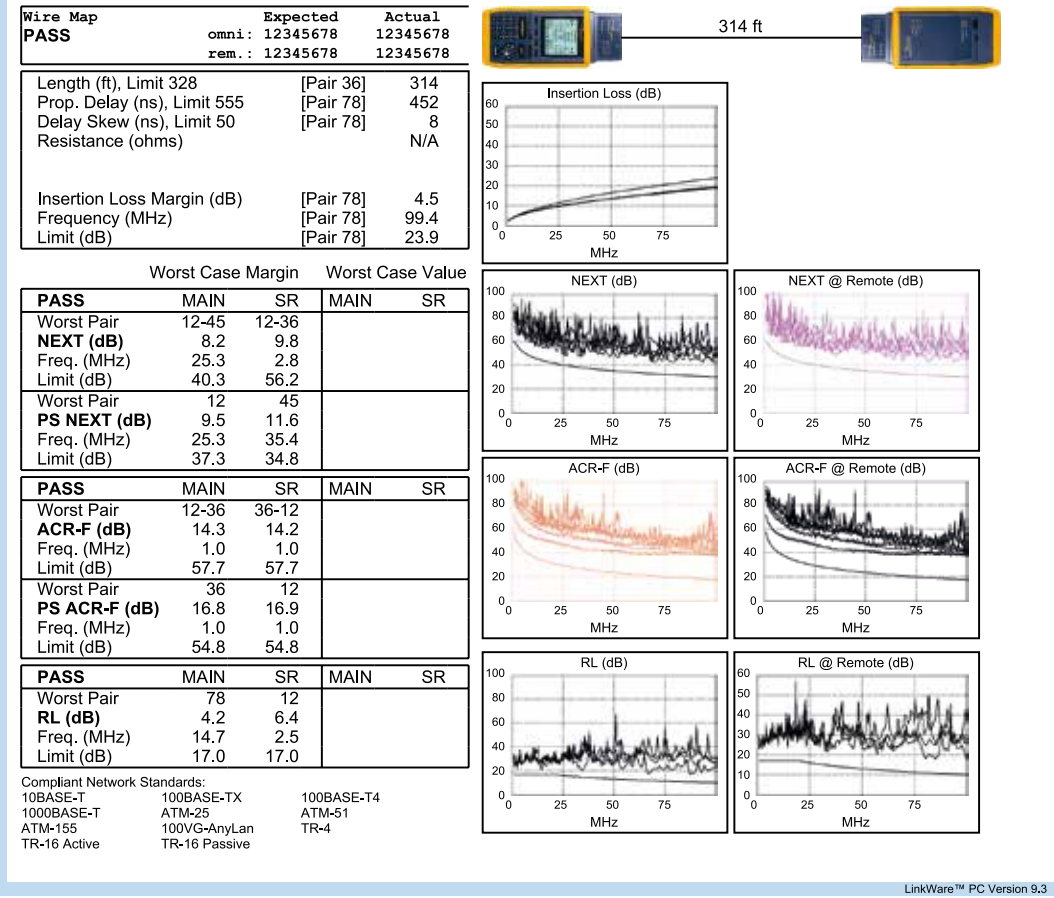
| Wire Map | | Expected | Actual |
|---|---|---|---|
| PASS | omni: | 12345678 | 12345678 |
| | rem.: | 12345678 | 12345678 |

314 ft

| | | |
|---|---|---|
| Length (ft), Limit 328 | [Pair 36] | 314 |
| Prop. Delay (ns), Limit 555 | [Pair 78] | 452 |
| Delay Skew (ns), Limit 50 | [Pair 78] | 8 |
| Resistance (ohms) | | N/A |
| Insertion Loss Margin (dB) | [Pair 78] | 4.5 |
| Frequency (MHz) | [Pair 78] | 99.4 |
| Limit (dB) | [Pair 78] | 23.9 |

Insertion Loss (dB)
60 50 40 30 20 10 0
0 25 50 75
MHz

Worst Case Margin Worst Case Value

| PASS | MAIN | SR | MAIN | SR |
|---|---|---|---|---|
| Worst Pair | 12-45 | 12-36 | | |
| NEXT (dB) | 8.2 | 9.8 | | |
| Freq. (MHz) | 25.3 | 2.8 | | |
| Limit (dB) | 40.3 | 56.2 | | |
| Worst Pair | 12 | 45 | | |
| PS NEXT (dB) | 9.5 | 11.6 | | |
| Freq. (MHz) | 25.3 | 35.4 | | |
| Limit (dB) | 37.3 | 34.8 | | |

| PASS | MAIN | SR | MAIN | SR |
|---|---|---|---|---|
| Worst Pair | 12-36 | 36-12 | | |
| ACR-F (dB) | 14.3 | 14.2 | | |
| Freq. (MHz) | 1.0 | 1.0 | | |
| Limit (dB) | 57.7 | 57.7 | | |
| Worst Pair | 36 | 12 | | |
| PS ACR-F (dB) | 16.8 | 16.9 | | |
| Freq. (MHz) | 1.0 | 1.0 | | |
| Limit (dB) | 54.8 | 54.8 | | |

| PASS | MAIN | SR | MAIN | SR |
|---|---|---|---|---|
| Worst Pair | 78 | 12 | | |
| RL (dB) | 4.2 | 6.4 | | |
| Freq. (MHz) | 14.7 | 2.5 | | |
| Limit (dB) | 17.0 | 17.0 | | |

NEXT (dB)
100 80 60 40 20 0
0 25 50 75
MHz

NEXT @ Remote (dB)
100 80 60 40 20 0
0 25 50 75
MHz

ACR-F (dB)
100 80 60 40 20 0
0 25 50 75
MHz

ACR-F @ Remote (dB)
100 80 60 40 20 0
0 25 50 75
MHz

RL (dB)
100 80 60 40 20 0
0 25 50 75
MHz

RL @ Remote (dB)
60 50 40 30 20 10 0
0 25 50 75
MHz

Compliant Network Standards:
10BASE-T 100BASE-TX 100BASE-T4
1000BASE-T ATM-25 ATM-51
ATM-155 100VG-AnyLan TR-4
TR-16 Active TR-16 Passive

LinkWare™ PC Version 9.3